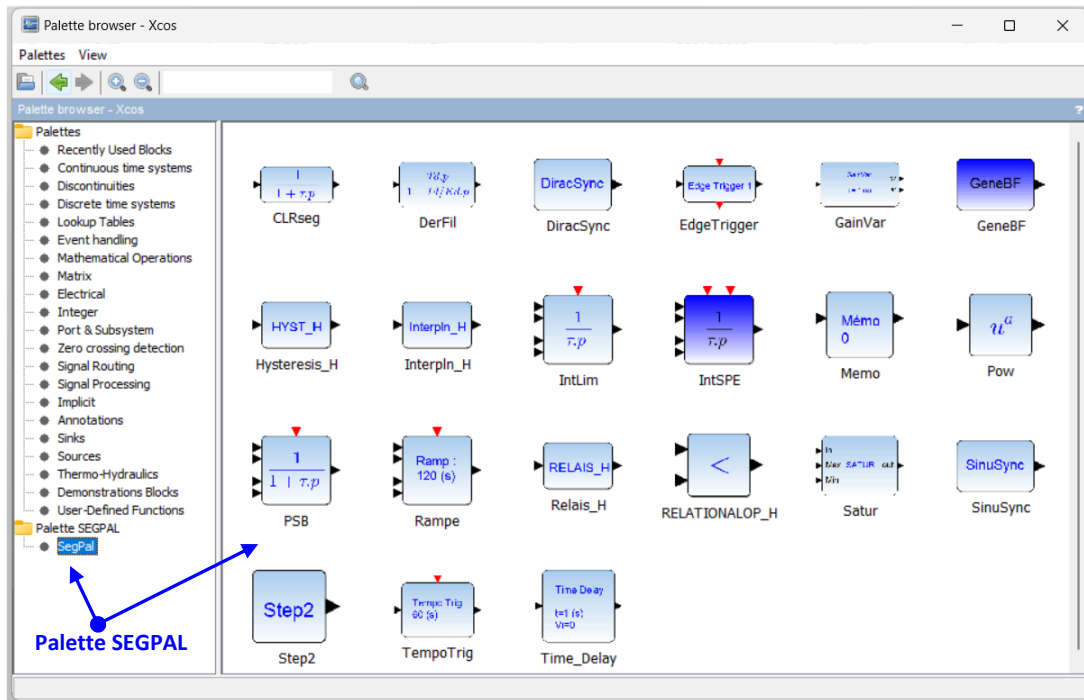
Palette browser - Xcos

Palettes View

Palette browser - Xcos

?

Palettes
Recently Used Blocks
Continuous time systems
Discontinuities
Discrete time systems
Lookup Tables
Event handling
Mathematical Operations
Matrix
Electrical
Integer
Port & Subsystem
Zero crossing detection
Signal Routing
Signal Processing
Implicit
Annotations
Sinks
Sources
Thermo-Hydraulics
Demonstrations Blocks
User-Defined Functions
Palette SEGPAL
SegPal

Palette SEGPAL

$\frac{1}{1+\tau.p}$
CLRseg

$\frac{Td.p}{1+Td/Kd.p}$
DerFil

DiracSync
DiracSync

Edge Trigger 1
EdgeTrigger

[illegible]
GainVar

GeneBF
GeneBF

HYST_H
Hysteresis_H

Interpln_H
Interpln_H

$\frac{1}{\tau.p}$
IntLim

$\frac{1}{\tau.p}$
IntSPE

Mémo
0
Memo

$u^a$
Pow

$\frac{1}{1+\tau.p}$
PSB

Ramp :
120 (s)
Rampe

RELAIS_H
Relais_H

<
RELATIONALOP_H

In
Max SATUR out
Min
Satur

SinuSync
SinuSync

Step2
Step2

Tempo Trig
60 (s)
TempoTrig

Time Delay
t=1 (s)
Vi=0
Time_Delay